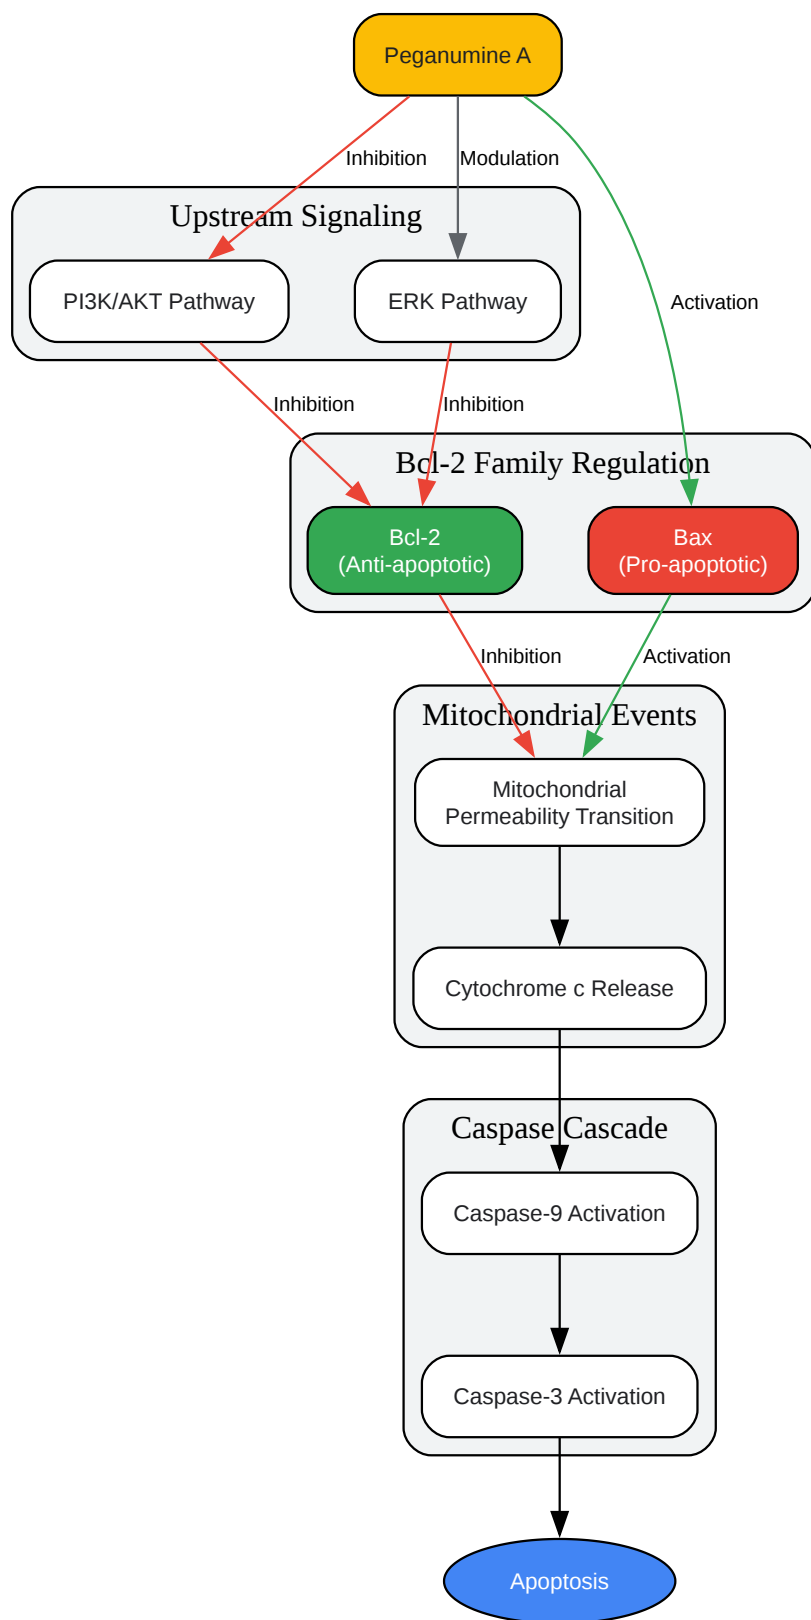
Peganumine A

Inhibition

Modulation

Activation

Upstream Signaling

PI3K/AKT Pathway

ERK Pathway

Inhibition

Inhibition

Bcl-2 Family Regulation

Bcl-2
(Anti-apoptotic)

Bax
(Pro-apoptotic)

Inhibition

Activation

Mitochondrial Events

Mitochondrial
Permeability Transition

Cytochrome c Release

Caspase Cascade

Caspase-9 Activation

Caspase-3 Activation

Apoptosis